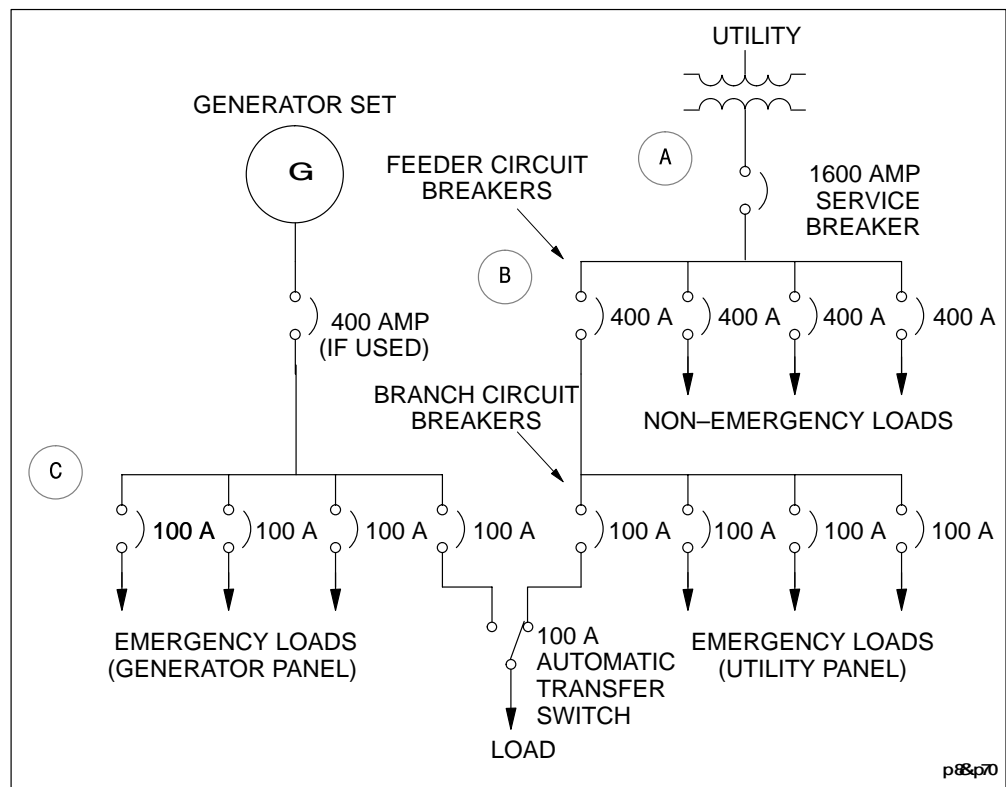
UTILITY

GENERATOR SET

G

A

FEEDER CIRCUIT BREAKERS

1600 AMP SERVICE BREAKER

B

400 AMP (IF USED)

400 A

400 A

400 A

400 A

BRANCH CIRCUIT BREAKERS

NON–EMERGENCY LOADS

C

100 A

100 A

100 A

100 A

100 A

100 A

100 A

100 A

EMERGENCY LOADS (GENERATOR PANEL)

100 A AUTOMATIC TRANSFER SWITCH

EMERGENCY LOADS (UTILITY PANEL)

LOAD

p8&p70